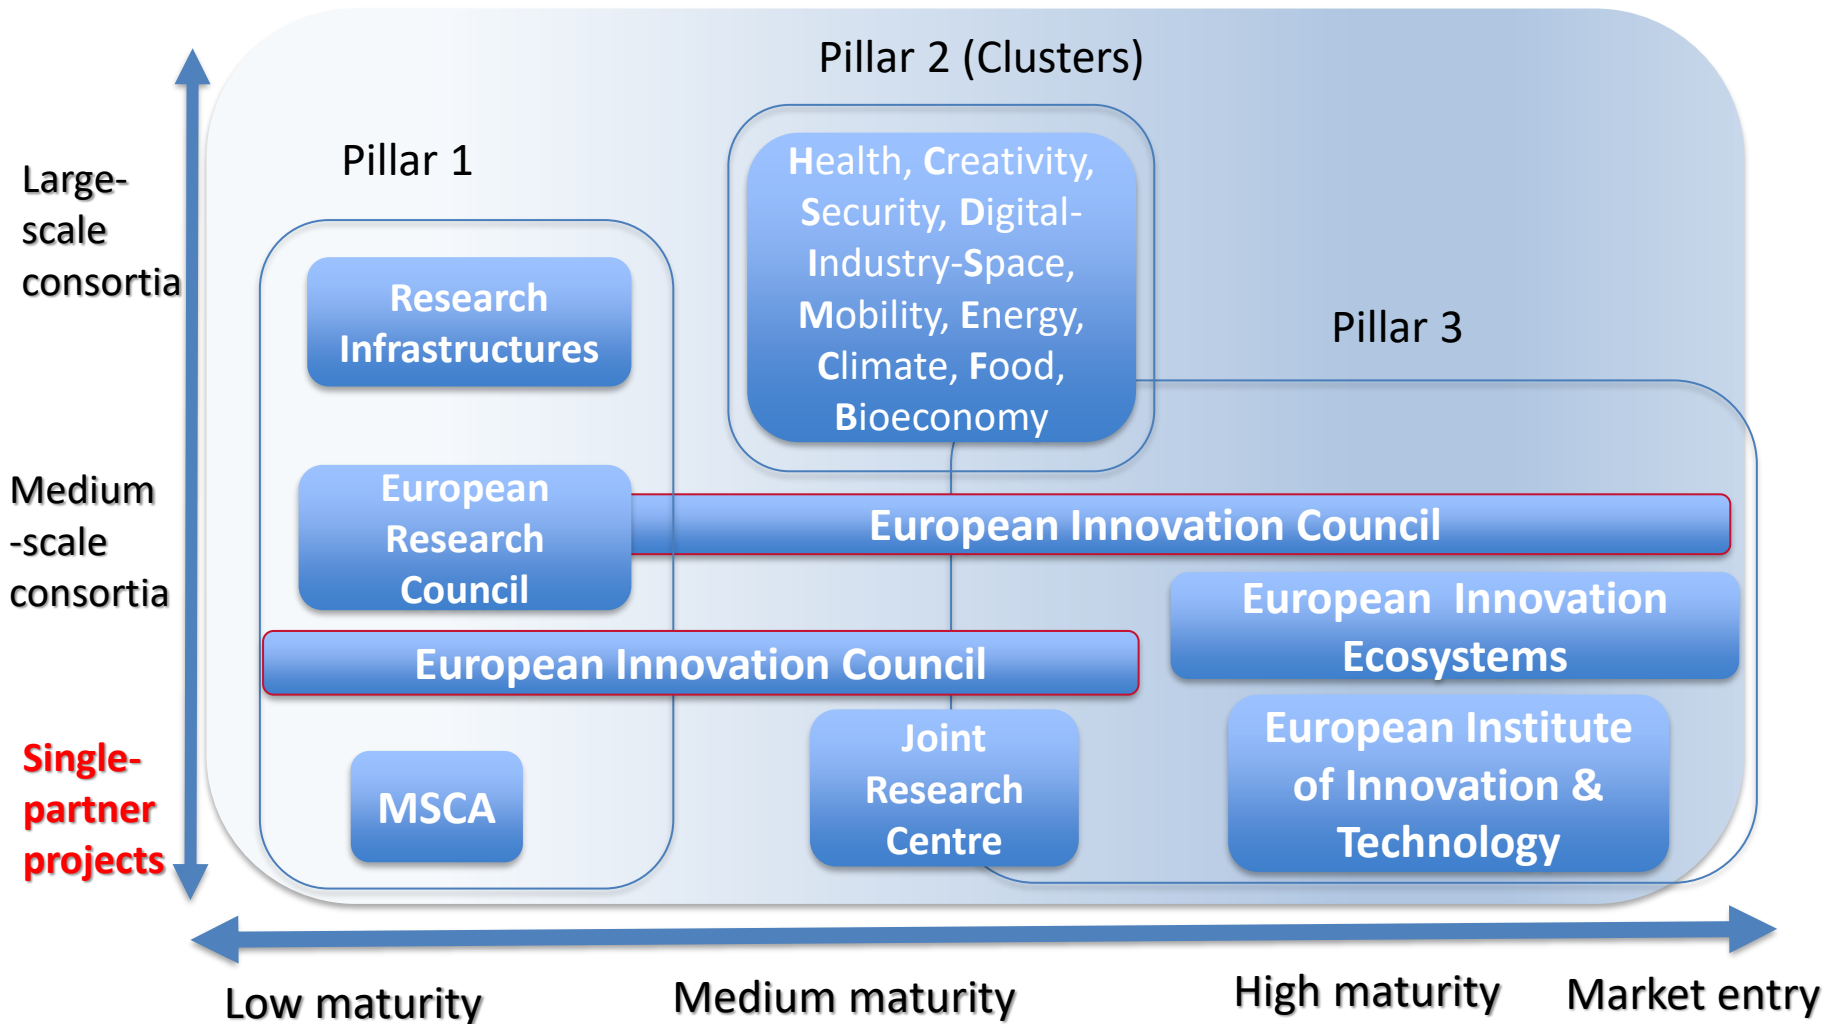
Pillar 2 (Clusters)

Large-scale consortia

Pillar 1

Health, Creativity, Security, Digital-Industry-Space, Mobility, Energy, Climate, Food, Bioeconomy

Research Infrastructures

Pillar 3

Medium-scale consortia

European Research Council

European Innovation Council

European Innovation Ecosystems

European Innovation Council

Single-partner projects

MSCA

Joint Research Centre

European Institute of Innovation & Technology

Low maturity

Medium maturity

High maturity

Market entry